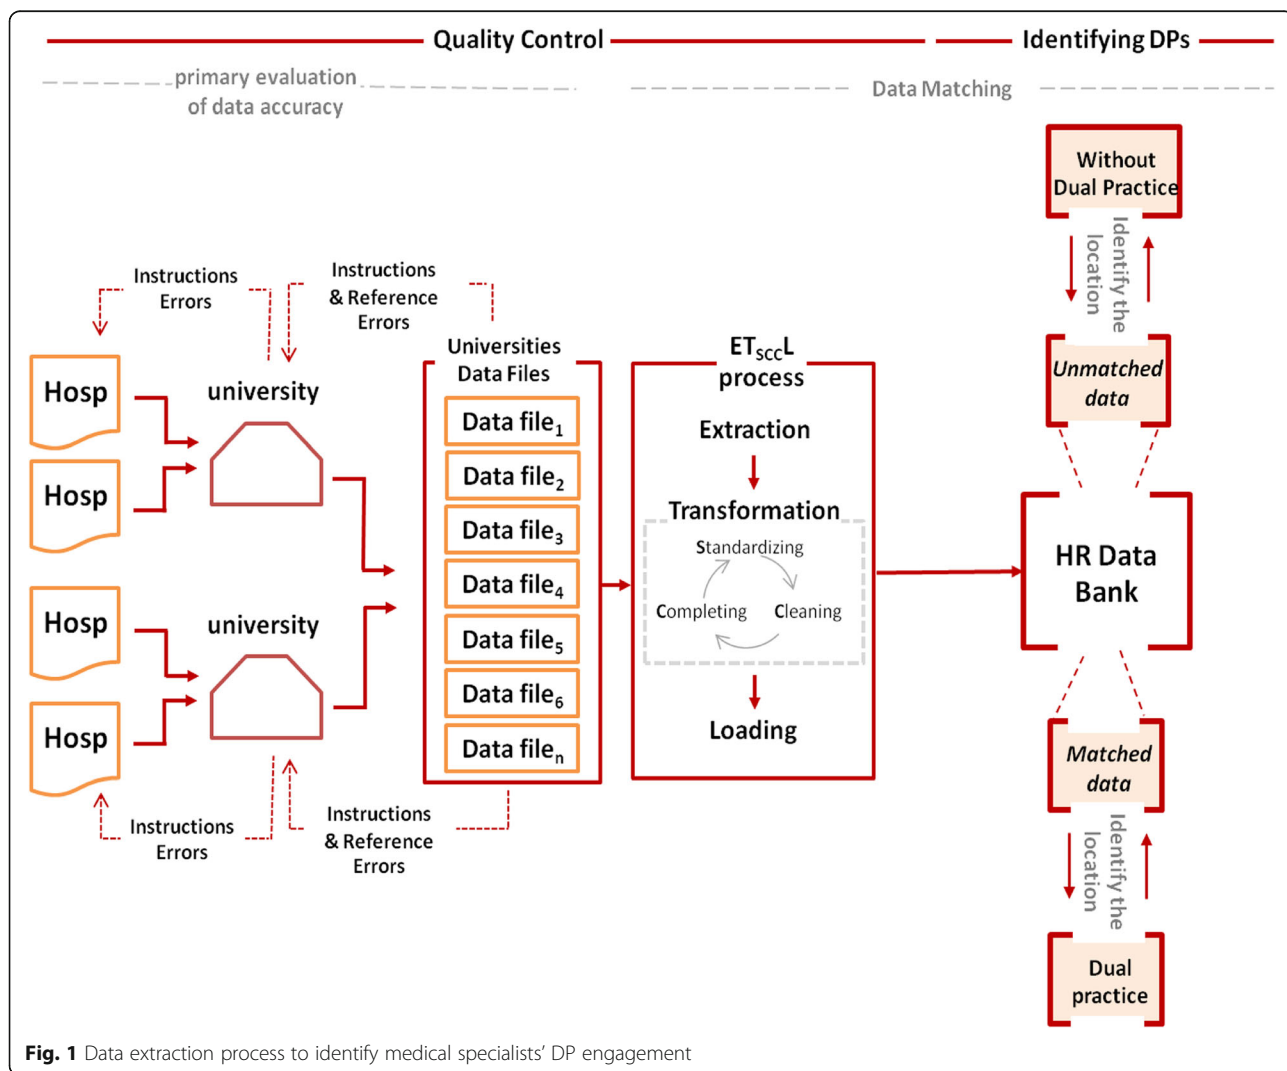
Quality Control

Identifying DPs

primary evaluation of data accuracy

Data Matching

Without Dual Practice

Identify the location

Instructions Errors

Instructions & Reference Errors

Universities Data Files

$ET_{SCC}L$ process

Unmatched data

Hosp

university

Data file$_1$

Data file$_2$

Data file$_3$

Data file$_4$

Data file$_5$

Data file$_6$

Data file$_n$

Extraction

Transformation

Standardizing

Completing

Cleaning

Loading

HR Data Bank

Hosp

Hosp

university

Hosp

Matched data

Identify the location

Instructions Errors

Instructions & Reference Errors

Dual practice

Fig. 1 Data extraction process to identify medical specialists' DP engagement